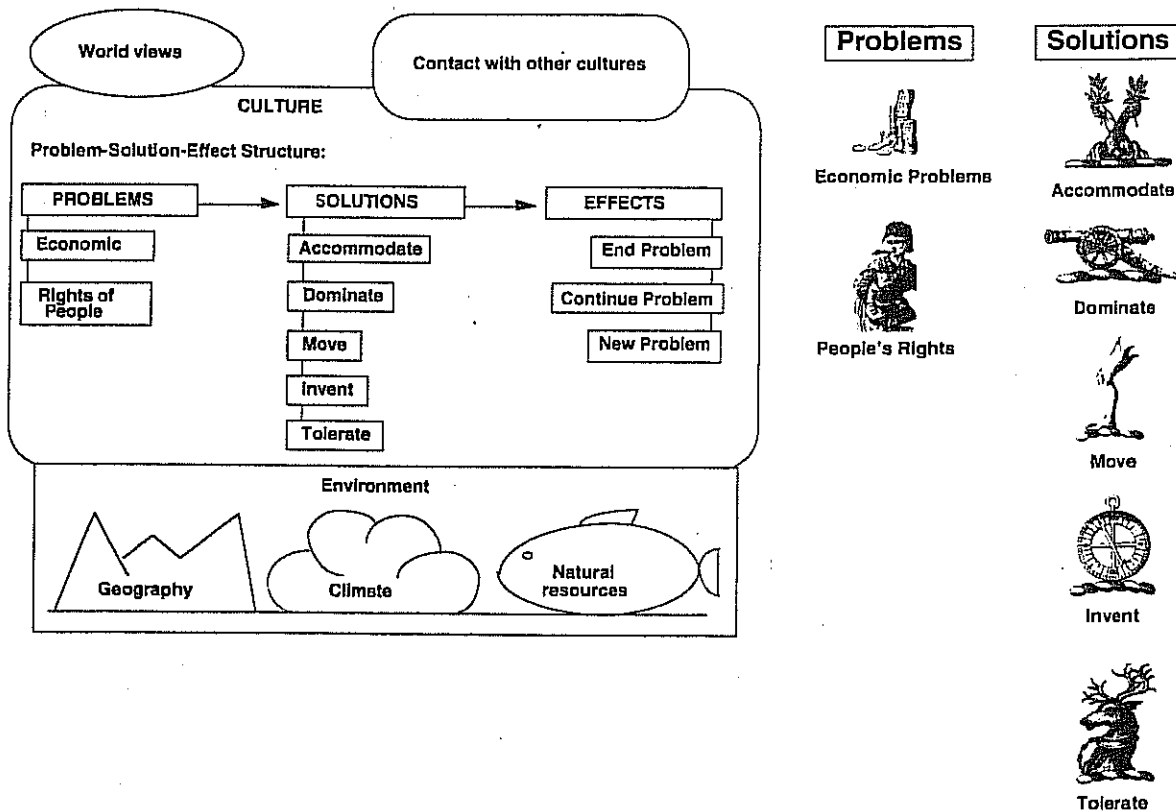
World views

Contact with other cultures

CULTURE

Problem-Solution-Effect Structure:

PROBLEMS

Economic

Rights of People

SOLUTIONS

Accommodate

Dominate

Move

Invent

Tolerate

EFFECTS

End Problem

Continue Problem

New Problem

Environment

Geography

Climate

Natural resources

Problems

Economic Problems

People's Rights

Solutions

Accommodate

Dominate

Move

Invent

Tolerate